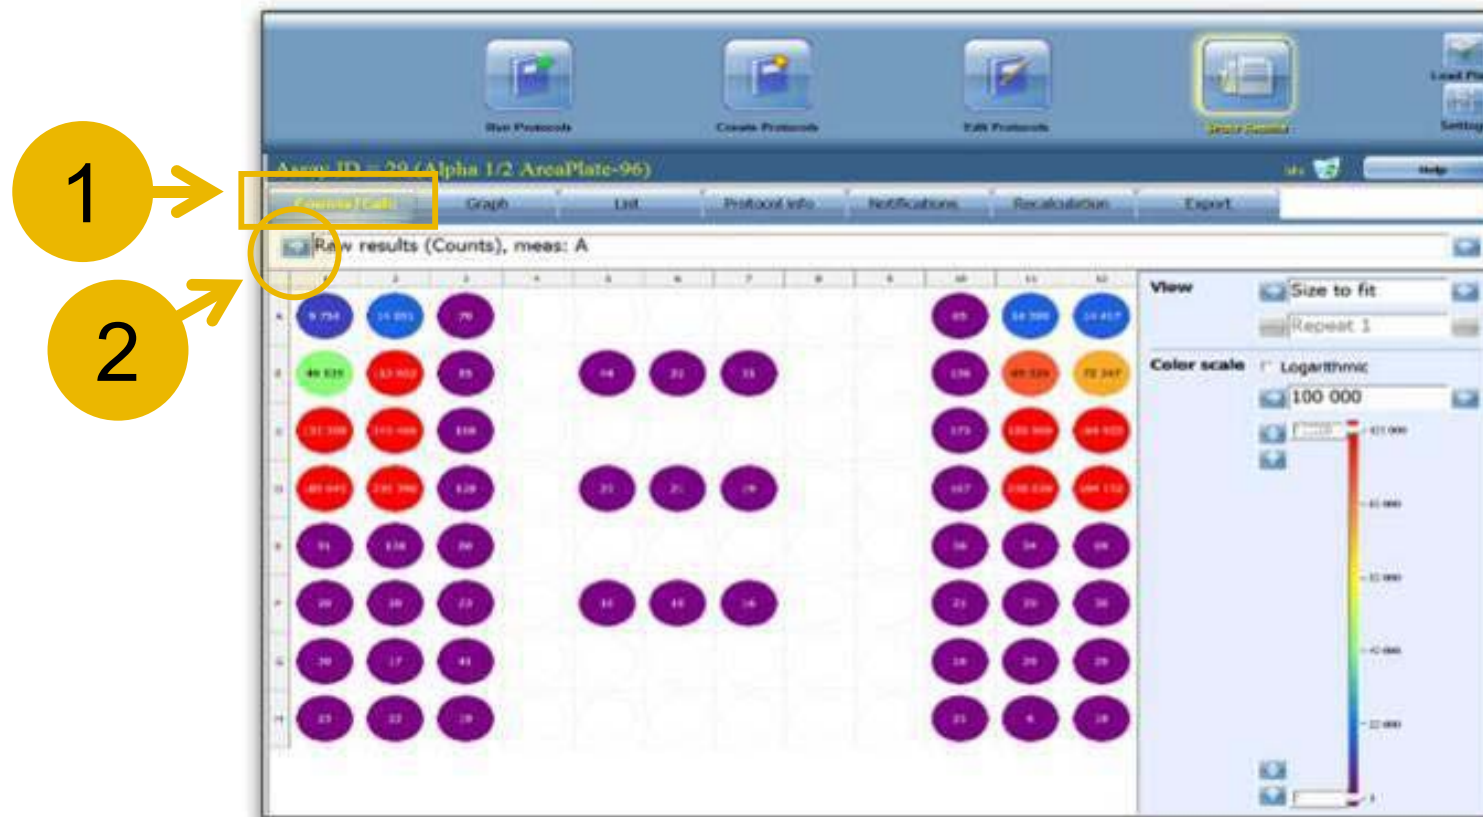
Run Protocols

Create Protocols

Edit Protocols

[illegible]

Load Pl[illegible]

Setting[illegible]

1

Assay ID = 29 (Alpha 1/2 AreaPlate-96)

Help

Contents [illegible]

Graph

List

Protocol info

Notifications

Recalculation

Export

2

Raw results (Counts), meas: A

| | 1 | 2 | 3 | 4 | 5 | 6 | 7 | 8 | 9 | 10 | 11 | 12 |
|---|---|---|---|---|---|---|---|---|---|---|---|---|
| A | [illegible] | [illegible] | 70 | | | | | | | 65 | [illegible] | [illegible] |
| B | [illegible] | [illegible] | 85 | | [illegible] | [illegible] | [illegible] | | | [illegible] | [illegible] | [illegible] |
| C | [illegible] | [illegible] | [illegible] | | | | | | | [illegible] | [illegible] | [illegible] |
| D | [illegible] | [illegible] | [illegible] | | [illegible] | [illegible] | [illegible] | | | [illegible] | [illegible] | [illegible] |
| E | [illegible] | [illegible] | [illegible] | | | | | | | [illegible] | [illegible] | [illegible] |
| F | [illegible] | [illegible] | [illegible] | | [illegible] | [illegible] | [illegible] | | | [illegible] | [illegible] | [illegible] |
| G | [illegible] | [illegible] | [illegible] | | | | | | | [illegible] | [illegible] | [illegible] |
| H | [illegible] | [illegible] | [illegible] | | | | | | | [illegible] | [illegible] | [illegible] |

View

Size to fit

Repeat 1

Color scale

Logarithmic

100 000